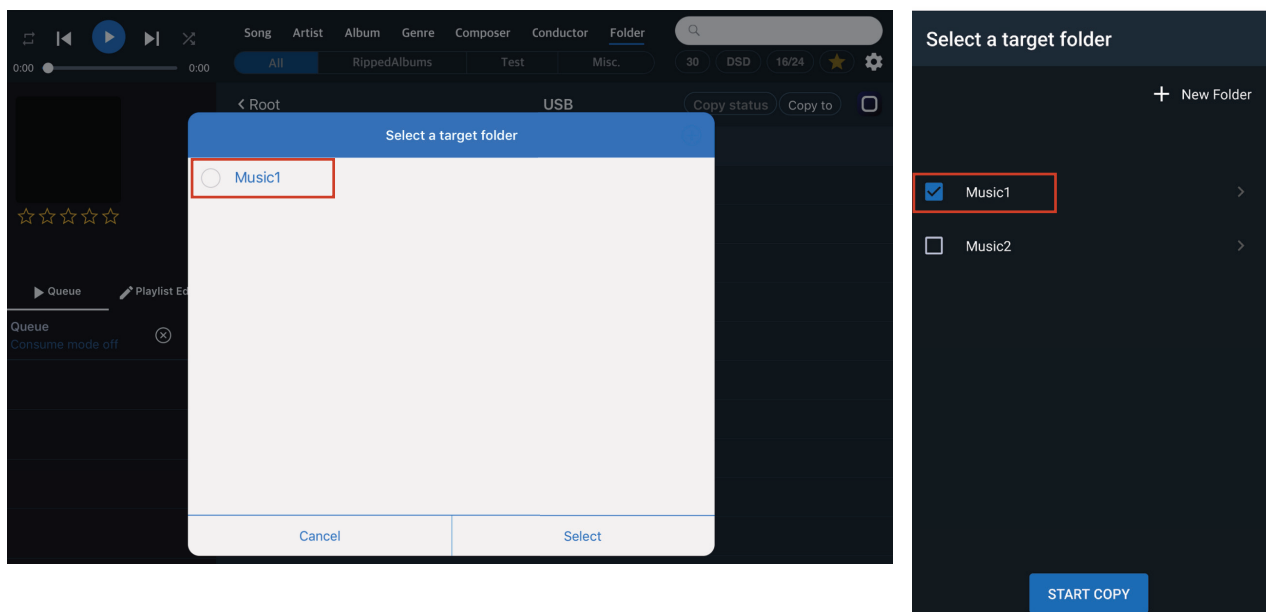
0:00 0:00

Song Artist Album Genre Composer Conductor Folder

All RippedAlbums Test Misc.

30 DSD 16/24

< Root USB Copy status Copy to

☆☆☆☆☆

Queue Playlist Ed

Queue
Consume mode off

Select a target folder

Music1

Cancel Select

Select a target folder

New Folder

Music1

Music2

START COPY